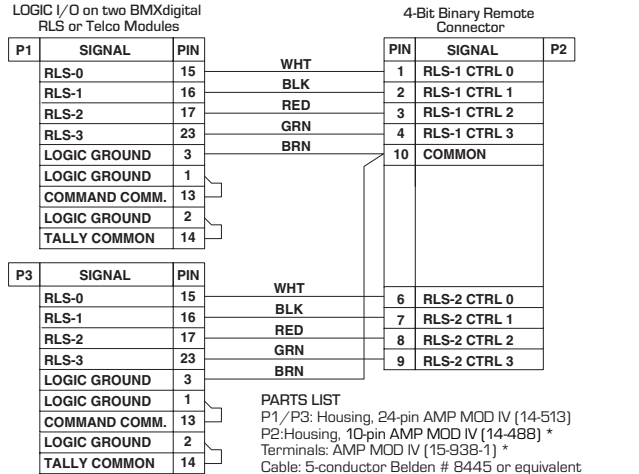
LOGIC I/O on two BMXdigital RLS or Telco Modules

| P1 | SIGNAL | PIN |
|---|---|---|
| | RLS-0 | 15 |
| | RLS-1 | 16 |
| | RLS-2 | 17 |
| | RLS-3 | 23 |
| | LOGIC GROUND | 3 |
| | LOGIC GROUND | 1 |
| | COMMAND COMM. | 13 |
| | LOGIC GROUND | 2 |
| | TALLY COMMON | 14 |

WHT
BLK
RED
GRN
BRN

4-Bit Binary Remote Connector

| PIN | SIGNAL | P2 |
|---|---|---|
| 1 | RLS-1 CTRL 0 | |
| 2 | RLS-1 CTRL 1 | |
| 3 | RLS-1 CTRL 2 | |
| 4 | RLS-1 CTRL 3 | |
| 10 | COMMON | |
| 6 | RLS-2 CTRL 0 | |
| 7 | RLS-2 CTRL 1 | |
| 8 | RLS-2 CTRL 2 | |
| 9 | RLS-2 CTRL 3 | |

| P3 | SIGNAL | PIN |
|---|---|---|
| | RLS-0 | 15 |
| | RLS-1 | 16 |
| | RLS-2 | 17 |
| | RLS-3 | 23 |
| | LOGIC GROUND | 3 |
| | LOGIC GROUND | 1 |
| | COMMAND COMM. | 13 |
| | LOGIC GROUND | 2 |
| | TALLY COMMON | 14 |

WHT
BLK
RED
GRN
BRN

PARTS LIST
P1/P3: Housing, 24-pin AMP MOD IV (14-513)
P2:Housing, 10-pin AMP MOD IV (14-488) *
Terminals: AMP MOD IV (15-938-1) *
Cable: 5-conductor Belden # 8445 or equivalent